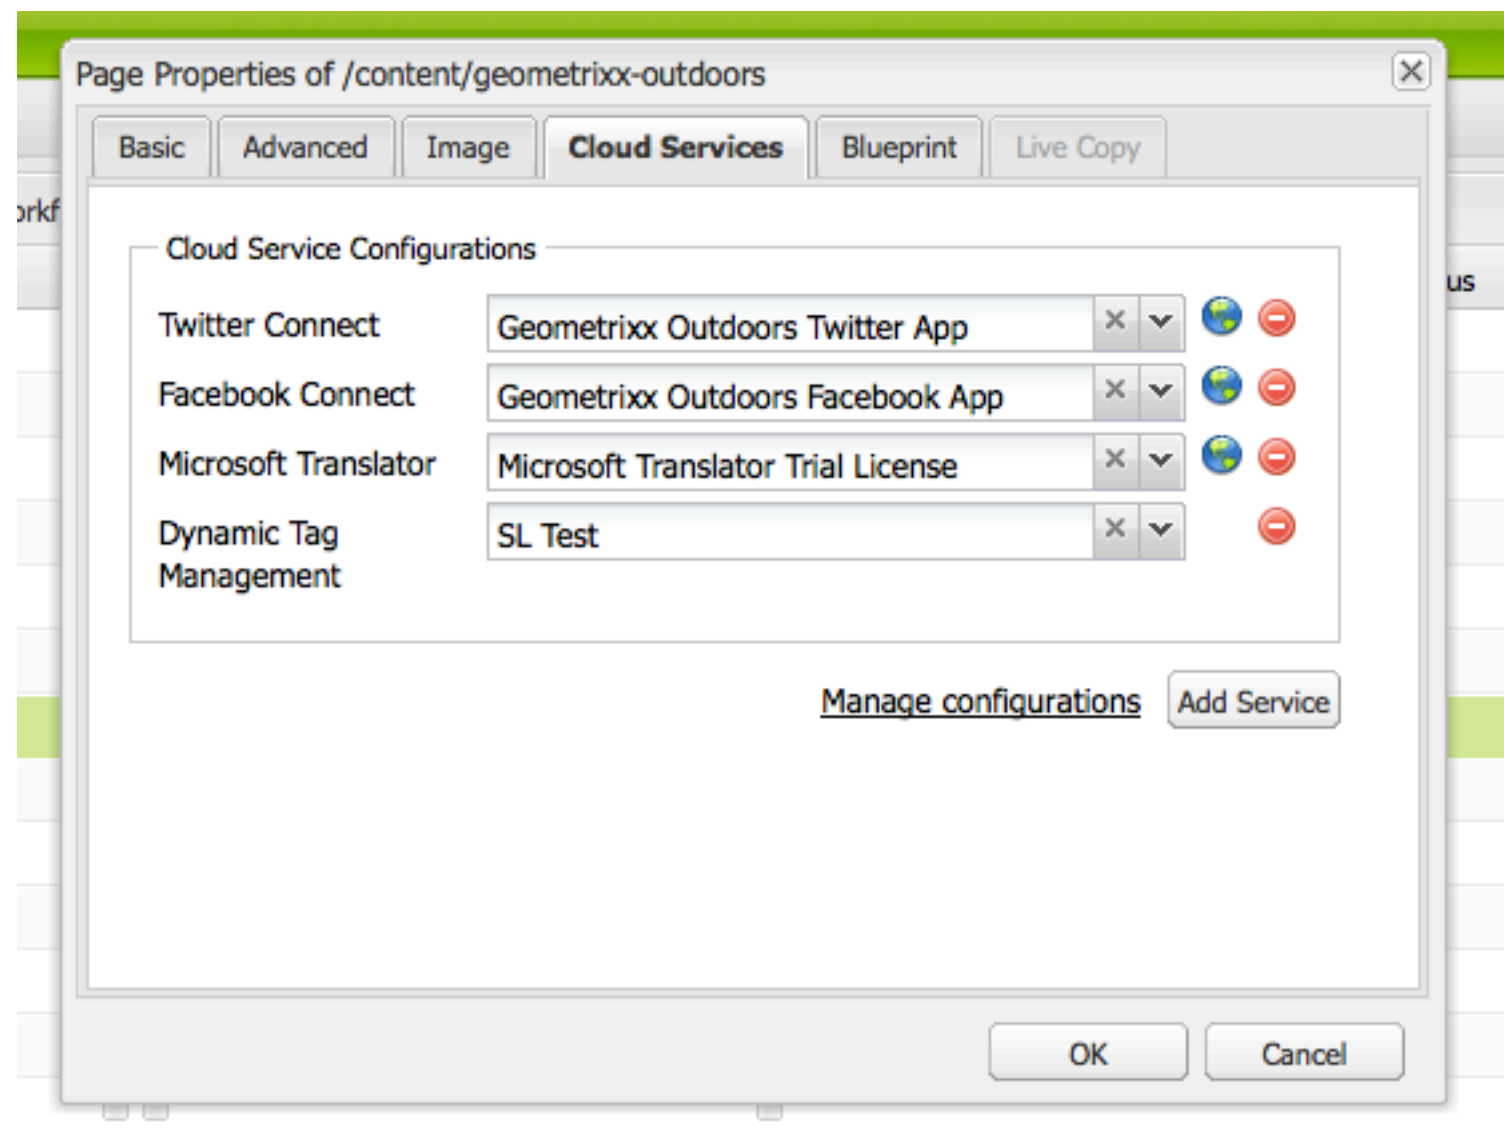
Page Properties of /content/geometrixx-outdoors

Basic | Advanced | Image | Cloud Services | Blueprint | Live Copy

orkf

us

Cloud Service Configurations

Twitter Connect
Geometrixx Outdoors Twitter App

Facebook Connect
Geometrixx Outdoors Facebook App

Microsoft Translator
Microsoft Translator Trial License

Dynamic Tag Management
SL Test

Manage configurations
Add Service

OK
Cancel